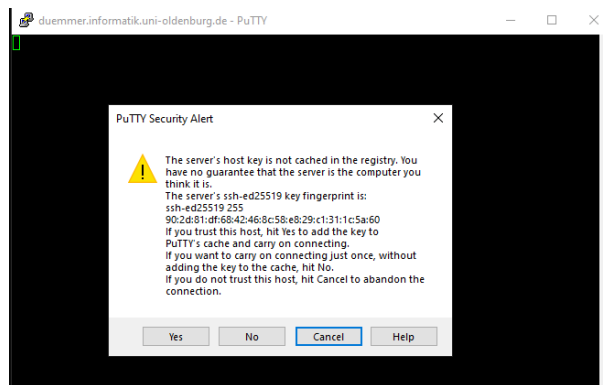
duemmer.informatik.uni-oldenburg.de - PuTTY

PuTTY Security Alert

The server's host key is not cached in the registry. You have no guarantee that the server is the computer you think it is.
The server's ssh-ed25519 key fingerprint is:
ssh-ed25519 255
90:2d:81:df:68:42:46:8c:58:e8:29:c1:31:1c:5a:60
If you trust this host, hit Yes to add the key to PuTTY's cache and carry on connecting.
If you want to carry on connecting just once, without adding the key to the cache, hit No.
If you do not trust this host, hit Cancel to abandon the connection.

Yes No Cancel Help